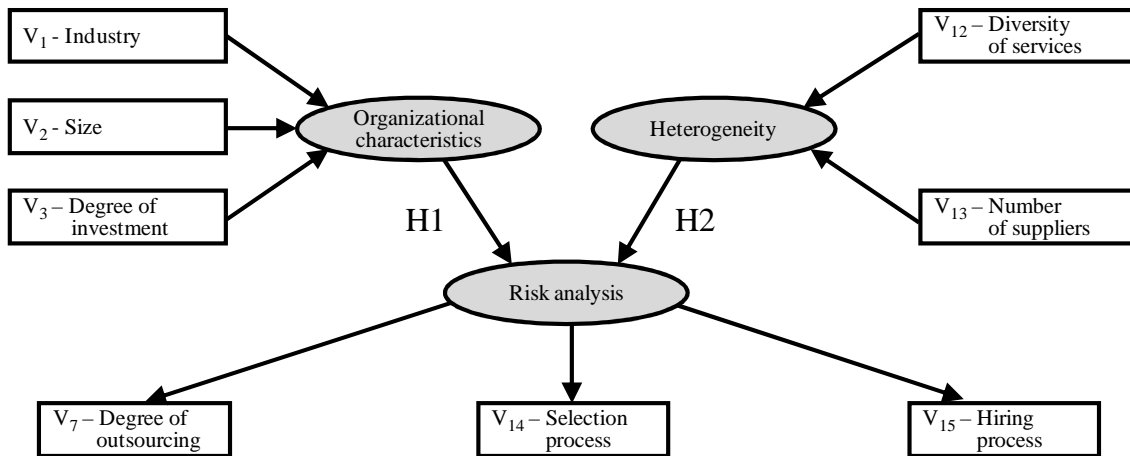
$V_1$ - Industry

$V_2$ - Size

$V_3$ – Degree of investment

Organizational characteristics

Heterogeneity

$V_{12}$ – Diversity of services

$V_{13}$ – Number of suppliers

H1

H2

Risk analysis

$V_7$ – Degree of outsourcing

$V_{14}$ – Selection process

$V_{15}$ – Hiring process